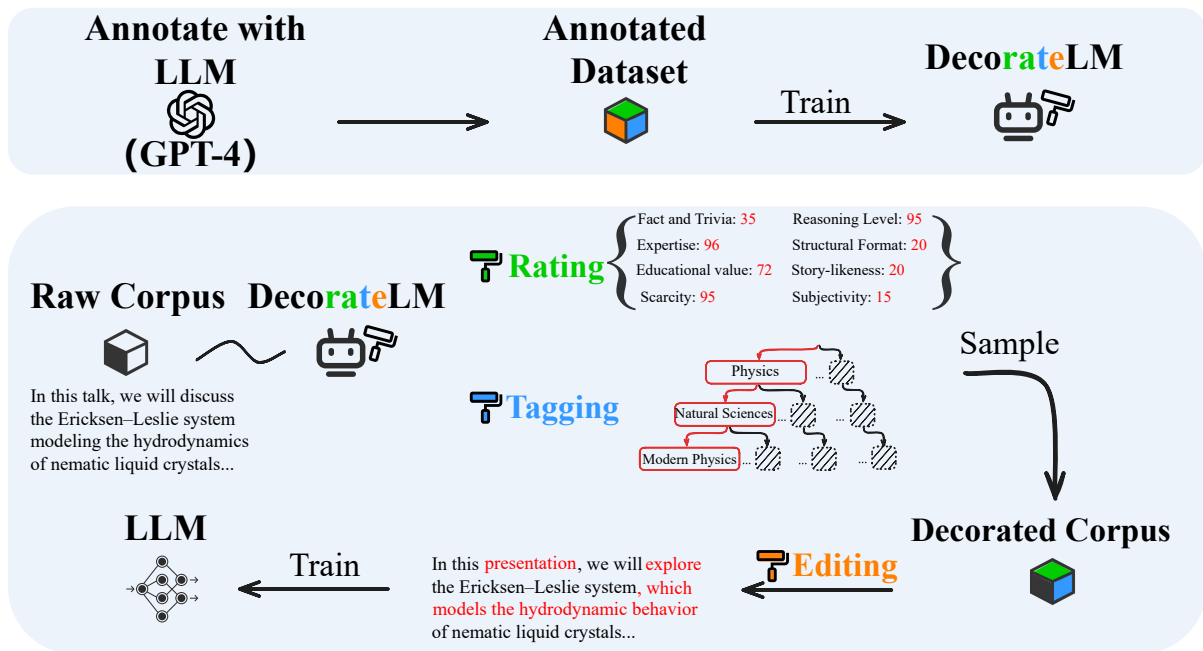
Annotate with LLM
(GPT-4)

Annotated Dataset

Train

DecorateLM

Raw Corpus

DecorateLM

In this talk, we will discuss the Ericksen–Leslie system modeling the hydrodynamics of nematic liquid crystals...

Rating

Fact and Trivia: 35
Expertise: 96
Educational value: 72
Scarcity: 95
Reasoning Level: 95
Structural Format: 20
Story-likeness: 20
Subjectivity: 15

Tagging

Physics
Natural Sciences
Modern Physics

Sample

Decorated Corpus

Editing

In this presentation, we will explore the Ericksen–Leslie system, which models the hydrodynamic behavior of nematic liquid crystals...

Train

LLM